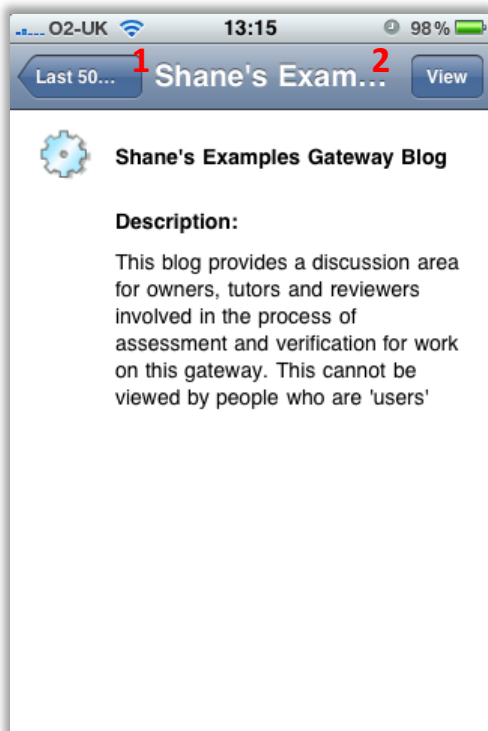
O2-UK 13:15 98 %

Last 50... 1 Shane's Exam... 2 View

Shane's Examples Gateway Blog

Description:

This blog provides a discussion area for owners, tutors and reviewers involved in the process of assessment and verification for work on this gateway. This cannot be viewed by people who are 'users'